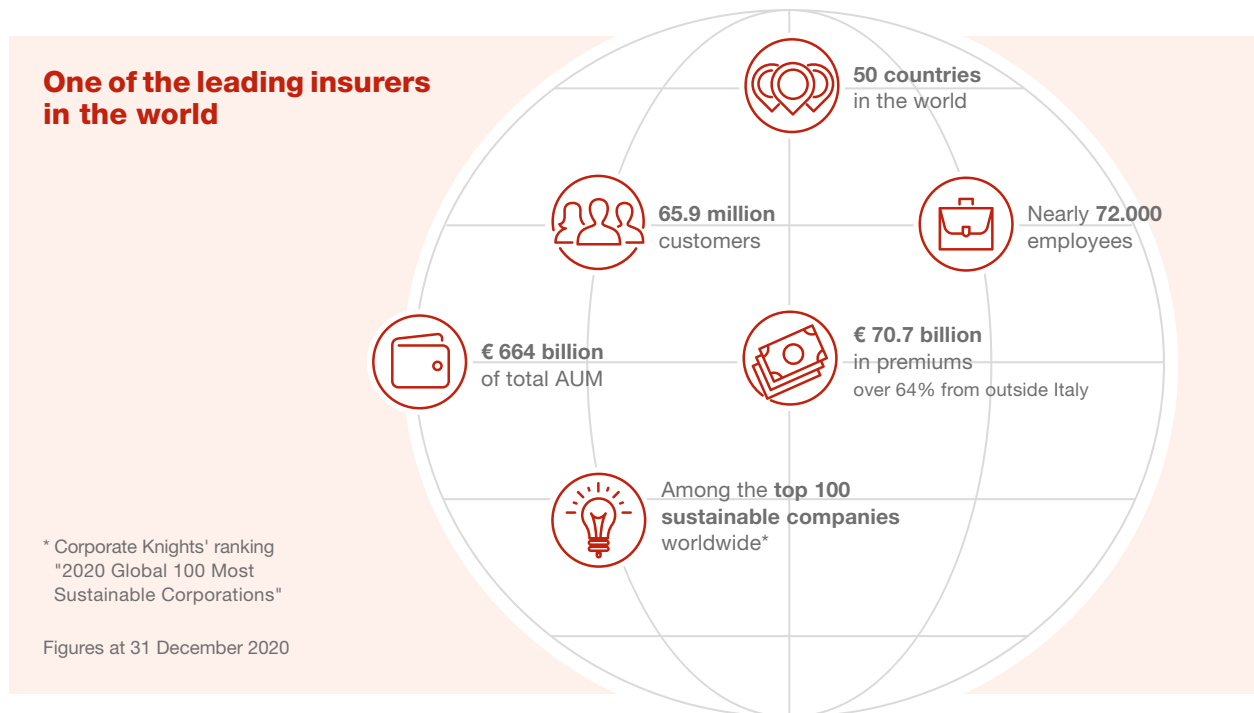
One of the leading insurers in the world

50 countries
in the world

65.9 million
customers

Nearly 72.000
employees

€ 664 billion
of total AUM

€ 70.7 billion
in premiums
over 64% from outside Italy

Among the top 100
sustainable companies
worldwide*

* Corporate Knights' ranking "2020 Global 100 Most Sustainable Corporations"

Figures at 31 December 2020